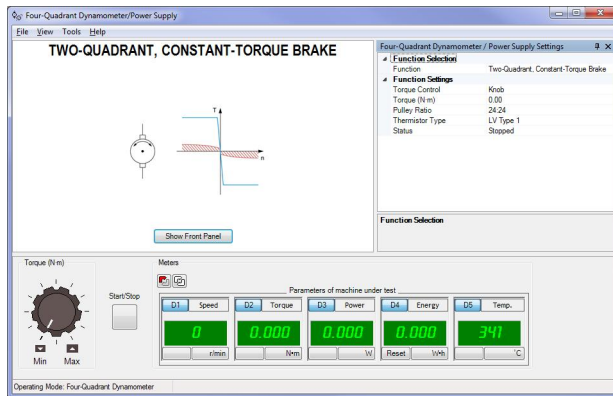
Four-Quadrant Dynamometer/Power Supply

File View Tools Help

TWO-QUADRANT, CONSTANT-TORQUE BRAKE

T

n

Show Front Panel

Four-Quadrant Dynamometer / Power Supply Settings

| | |
|---|---|
| Function Selection | |
| Function | Two-Quadrant, Constant-Torque Brake |
| Function Settings | |
| Torque Control | Knob |
| Torque (N·m) | 0.00 |
| Pulley Ratio | 24:24 |
| Thermistor Type | LV Type 1 |
| Status | Stopped |

Function Selection

Torque (N·m)

Min Max

Start/Stop

Meters

Parameters of machine under test

| D1 Speed | D2 Torque | D3 Power | D4 Energy | D5 Temp. |
|---|---|---|---|---|
| 0 | 0.000 | 0.000 | 0.000 | 341 |
| r/min | N·m | W | Reset W·h | °C |

Operating Mode: Four-Quadrant Dynamometer